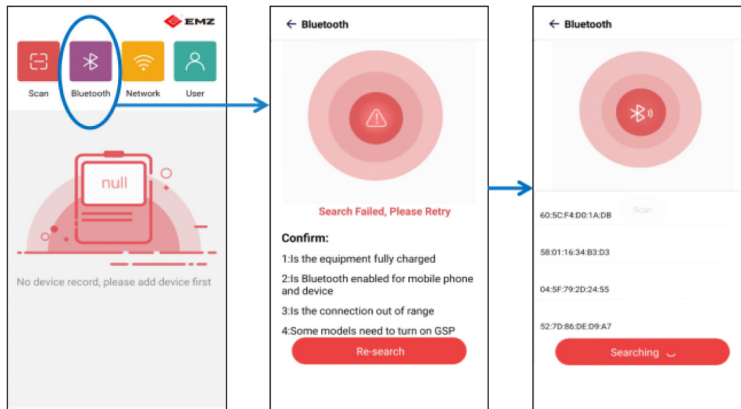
EMZ

Scan
Bluetooth
Network
User

null

No device record, please add device first

← Bluetooth

Search Failed, Please Retry

Confirm:

1:Is the equipment fully charged

2:Is Bluetooth enabled for mobile phone and device

3:Is the connection out of range

4:Some models need to turn on GSP

Re-search

← Bluetooth

Scan

60:5C:F4:D0:1A:DB

58:01:16:34:B3:D3

04:5F:79:2D:24:55

52:7D:86:DE:D9:A7

Searching